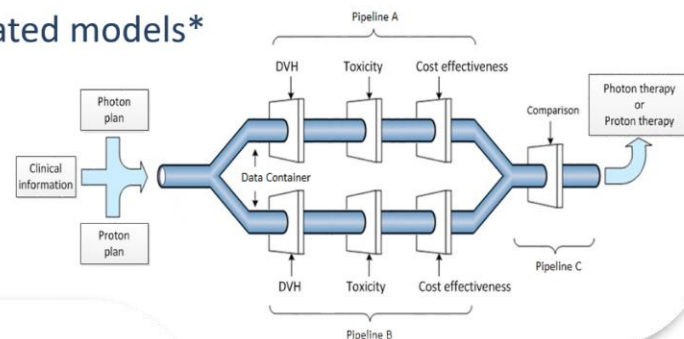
ated models*

Pipeline A

DVH

Toxicity

Cost effectiveness

Photon plan

Clinical information

Data Container

Proton plan

Comparison

Photon therapy or Proton therapy

DVH

Toxicity

Cost effectiveness

Pipeline C

Pipeline B